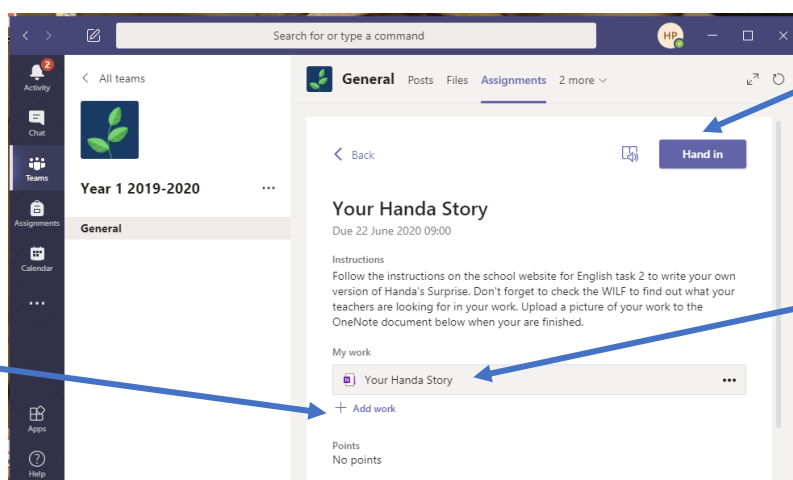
Search for or type a command

HP

2
Activity

Chat

Teams

Assignments

Calendar

...

Apps

Help

All teams

Year 1 2019-2020

...

General

General Posts Files Assignments 2 more

Back

Hand in

Your Handa Story

Due 22 June 2020 09:00

Instructions

Follow the instructions on the school website for English task 2 to write your own version of Handa's Surprise. Don't forget to check the WILF to find out what your teachers are looking for in your work. Upload a picture of your work to the OneNote document below when your are finished.

My work

Your Handa Story

...

+ Add work

Points

No points